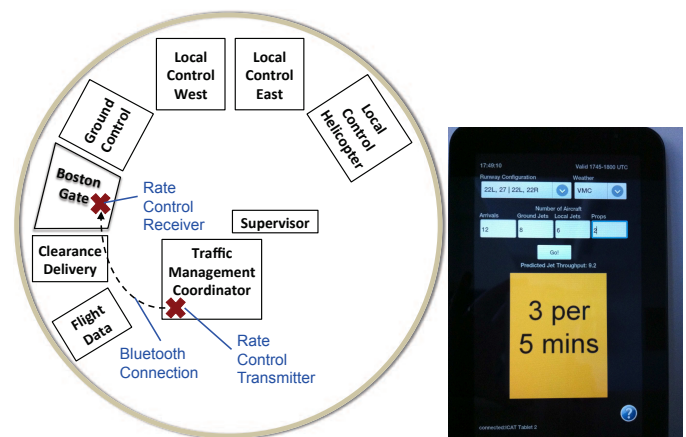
Local Control West

Local Control East

Local Control Helicopter

Ground Control

Boston Gate

Rate Control Receiver

Supervisor

Clearance Delivery

Traffic Management Coordinator

Flight Data

Bluetooth Connection

Rate Control Transmitter

17:49:10

Valid 1745-1800 UTC

Runway Configuration

22L, 27 | 22L, 22R

Weather

VMC

Number of Aircraft

Arrivals

Ground Jets

Local Jets

Props

12

5

6

2

Go!

Predicted Jet Throughput: 9.2

3 per 5 mins

?

connected:ICAT Tablet 2